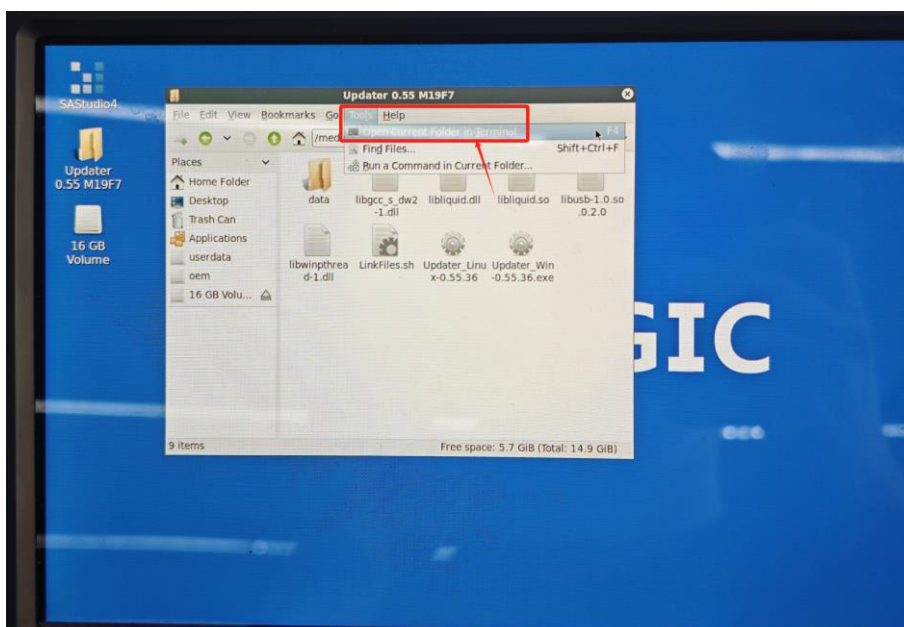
SAStudio4

Updater 0.55 M19F7

16 GB Volume

Updater 0.55 M19F7

File Edit View Bookmarks Go Tools Help

/med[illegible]

Open Current Folder in Terminal F4

Find Files... Shift+Ctrl+F

Run a Command in Current Folder...

Places

Home Folder
Desktop
Trash Can
Applications
userdata
oem
16 GB Volu...

data
libgcc_s_dw2-1.dll
libliquid.dll
libliquid.so
libusb-1.0.so.0.2.0
libwinpthread-1.dll
LinkFiles.sh
Updater_Linux-0.55.36
Updater_Win-0.55.36.exe

9 items

Free space: 5.7 GiB (Total: 14.9 GiB)

GIC